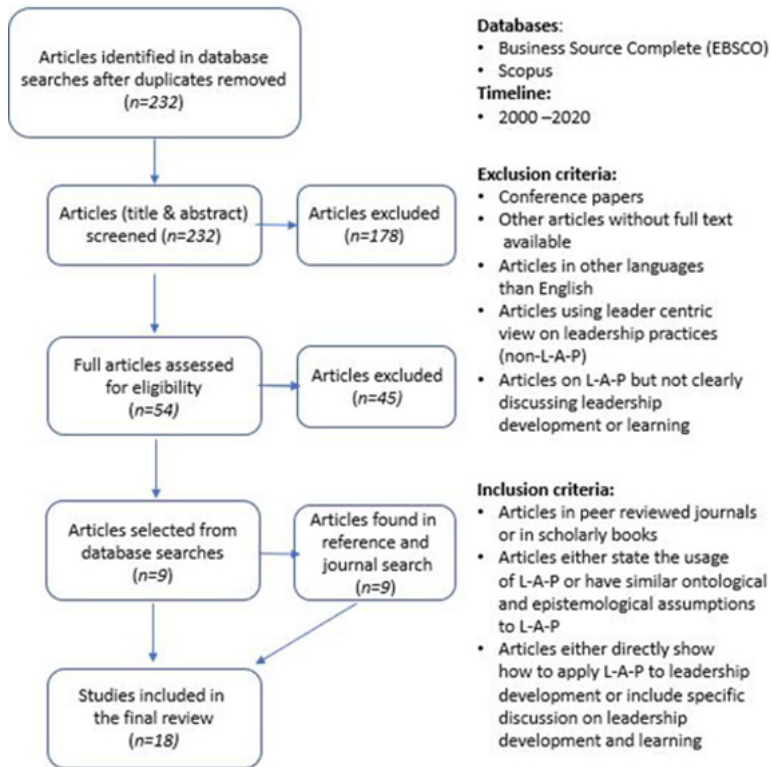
Articles identified in database searches after duplicates removed (n=232)

Articles (title & abstract) screened (n=232)

Articles excluded (n=178)

Full articles assessed for eligibility (n=54)

Articles excluded (n=45)

Articles selected from database searches (n=9)

Articles found in reference and journal search (n=9)

Studies included in the final review (n=18)

Databases:
• Business Source Complete (EBSCO)
• Scopus
Timeline:
• 2000 –2020

Exclusion criteria:
• Conference papers
• Other articles without full text available
• Articles in other languages than English
• Articles using leader centric view on leadership practices (non-L-A-P)
• Articles on L-A-P but not clearly discussing leadership development or learning

Inclusion criteria:
• Articles in peer reviewed journals or in scholarly books
• Articles either state the usage of L-A-P or have similar ontological and epistemological assumptions to L-A-P
• Articles either directly show how to apply L-A-P to leadership development or include specific discussion on leadership development and learning